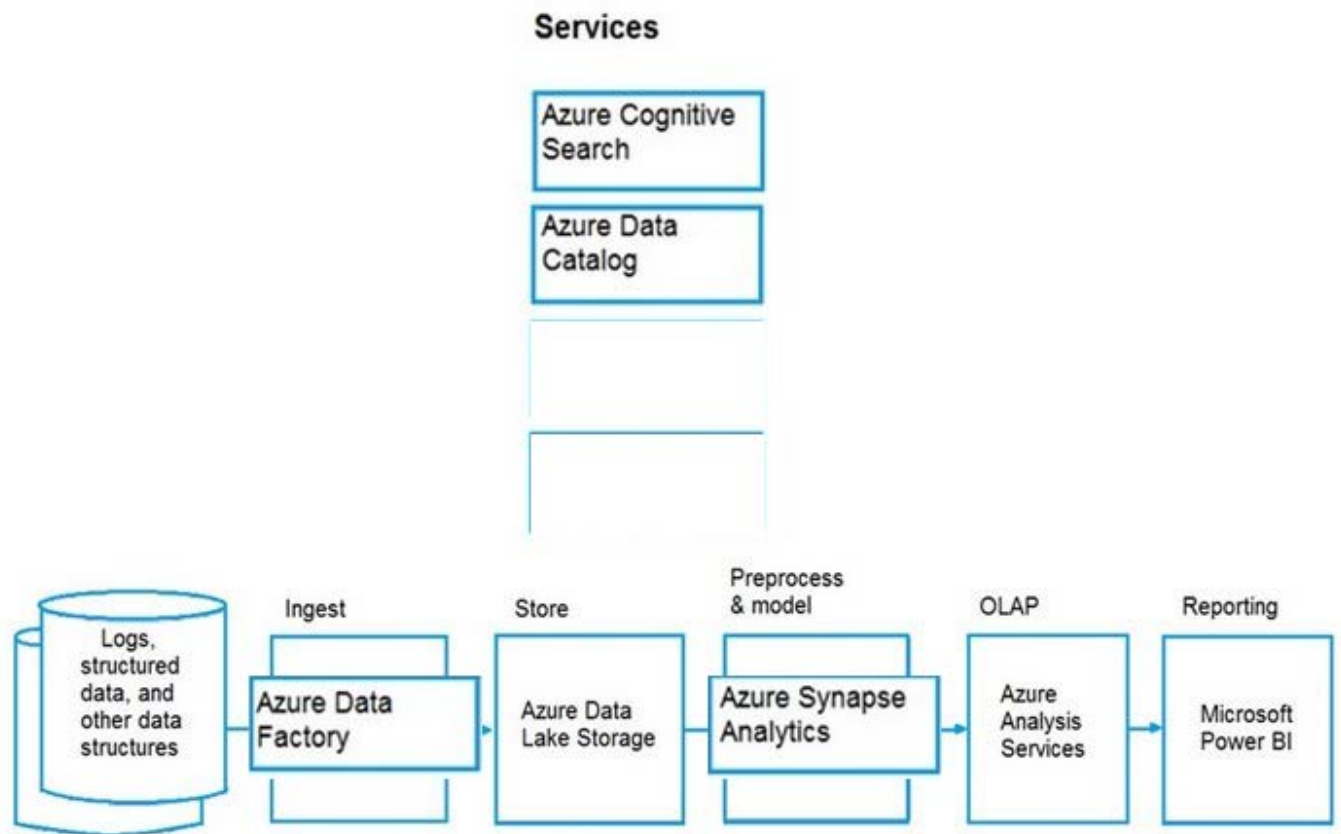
Services

Azure Cognitive Search

Azure Data Catalog

Logs, structured data, and other data structures

Ingest

Azure Data Factory

Store

Azure Data Lake Storage

Preprocess & model

Azure Synapse Analytics

OLAP

Azure Analysis Services

Reporting

Microsoft Power BI